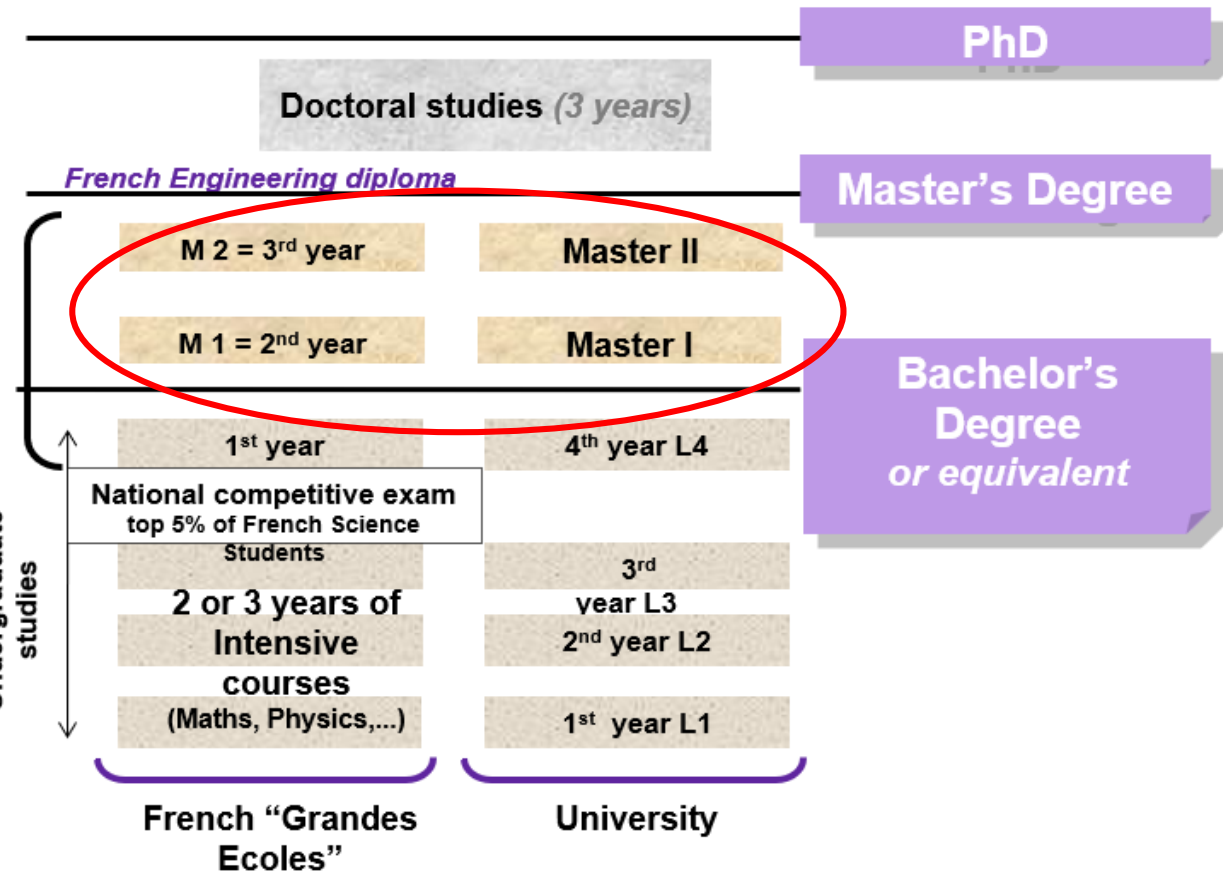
PhD

Doctoral studies (3 years)

French Engineering diploma

Master's Degree

M 2 = 3$^{rd}$ year

Master II

M 1 = 2$^{nd}$ year

Master I

Bachelor's Degree or equivalent

1$^{st}$ year

4$^{th}$ year L4

National competitive exam top 5% of French Science Students

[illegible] studies

3$^{rd}$ year L3

2 or 3 years of Intensive courses (Maths, Physics,...)

2$^{nd}$ year L2

1$^{st}$ year L1

French "Grandes Ecoles"

University